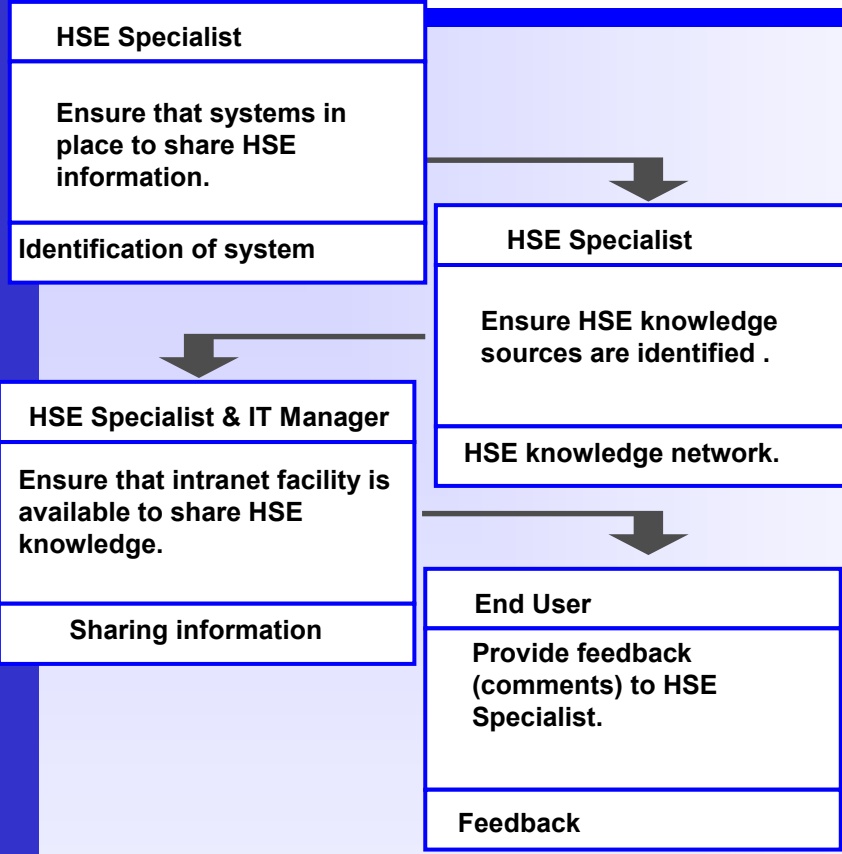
HSE Specialist

Ensure that systems in place to share HSE information.

Identification of system

HSE Specialist

Ensure HSE knowledge sources are identified .

HSE knowledge network.

HSE Specialist & IT Manager

Ensure that intranet facility is available to share HSE knowledge.

Sharing information

End User

Provide feedback (comments) to HSE Specialist.

Feedback